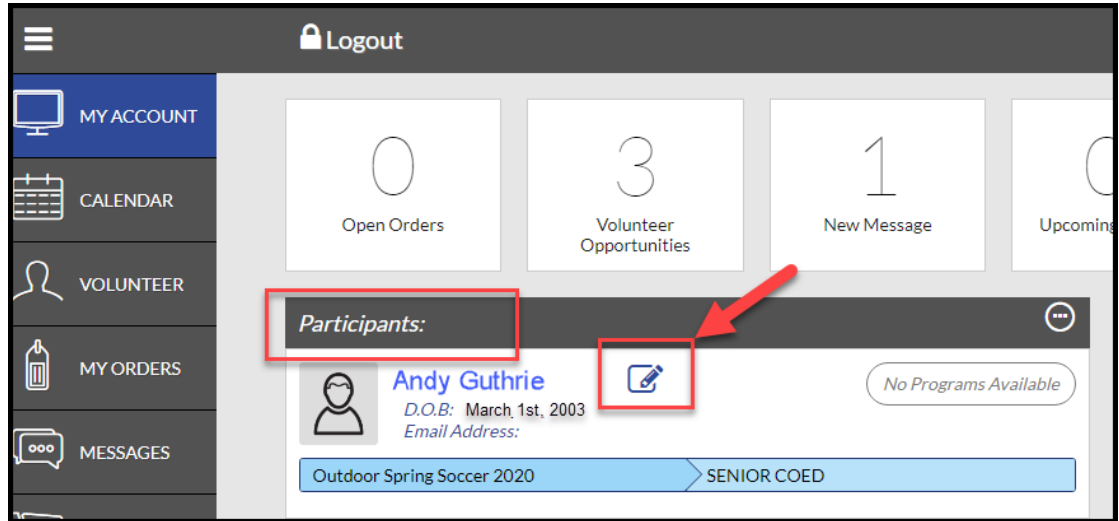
Logout

MY ACCOUNT

CALENDAR

VOLUNTEER

MY ORDERS

MESSAGES

0
Open Orders

3
Volunteer Opportunities

1
New Message

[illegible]
Upcoming

Participants:

Andy Guthrie
D.O.B: March 1st, 2003
Email Address:

No Programs Available

Outdoor Spring Soccer 2020
SENIOR COED